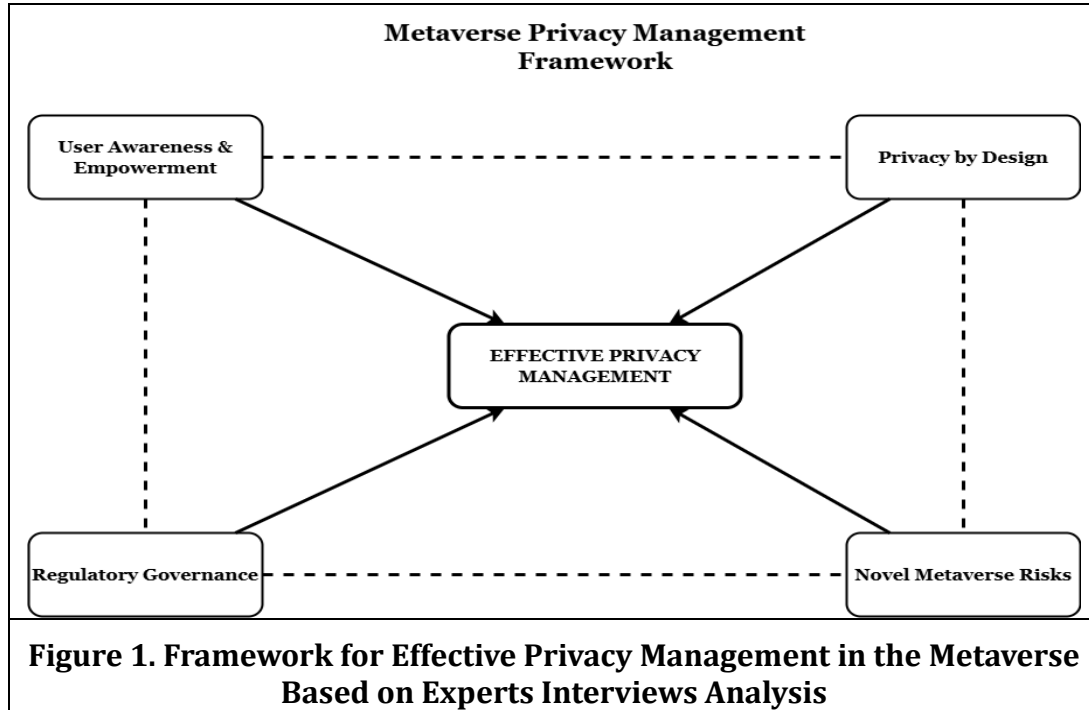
Metaverse Privacy Management Framework

User Awareness & Empowerment

Privacy by Design

EFFECTIVE PRIVACY MANAGEMENT

Regulatory Governance

Novel Metaverse Risks

Figure 1. Framework for Effective Privacy Management in the Metaverse Based on Experts Interviews Analysis